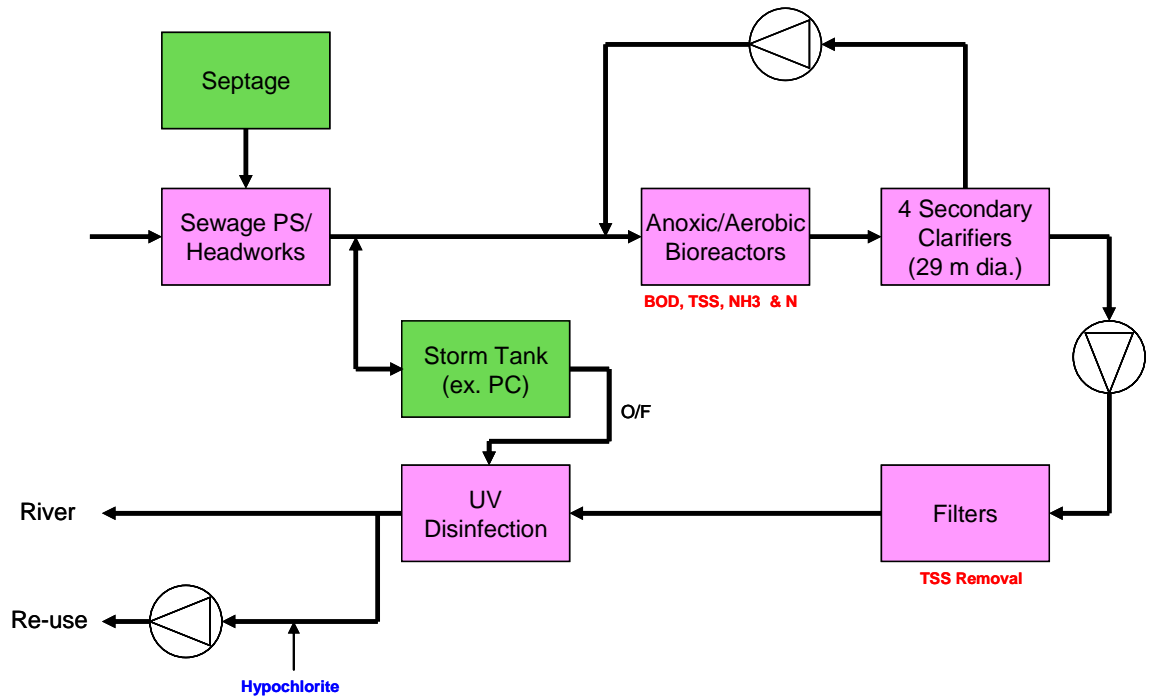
Septage

Sewage PS/ Headworks

Anoxic/Aerobic Bioreactors

BOD, TSS, NH3 & N

4 Secondary Clarifiers (29 m dia.)

Storm Tank (ex. PC)

O/F

UV Disinfection

Filters

TSS Removal

River

Re-use

Hypochlorite